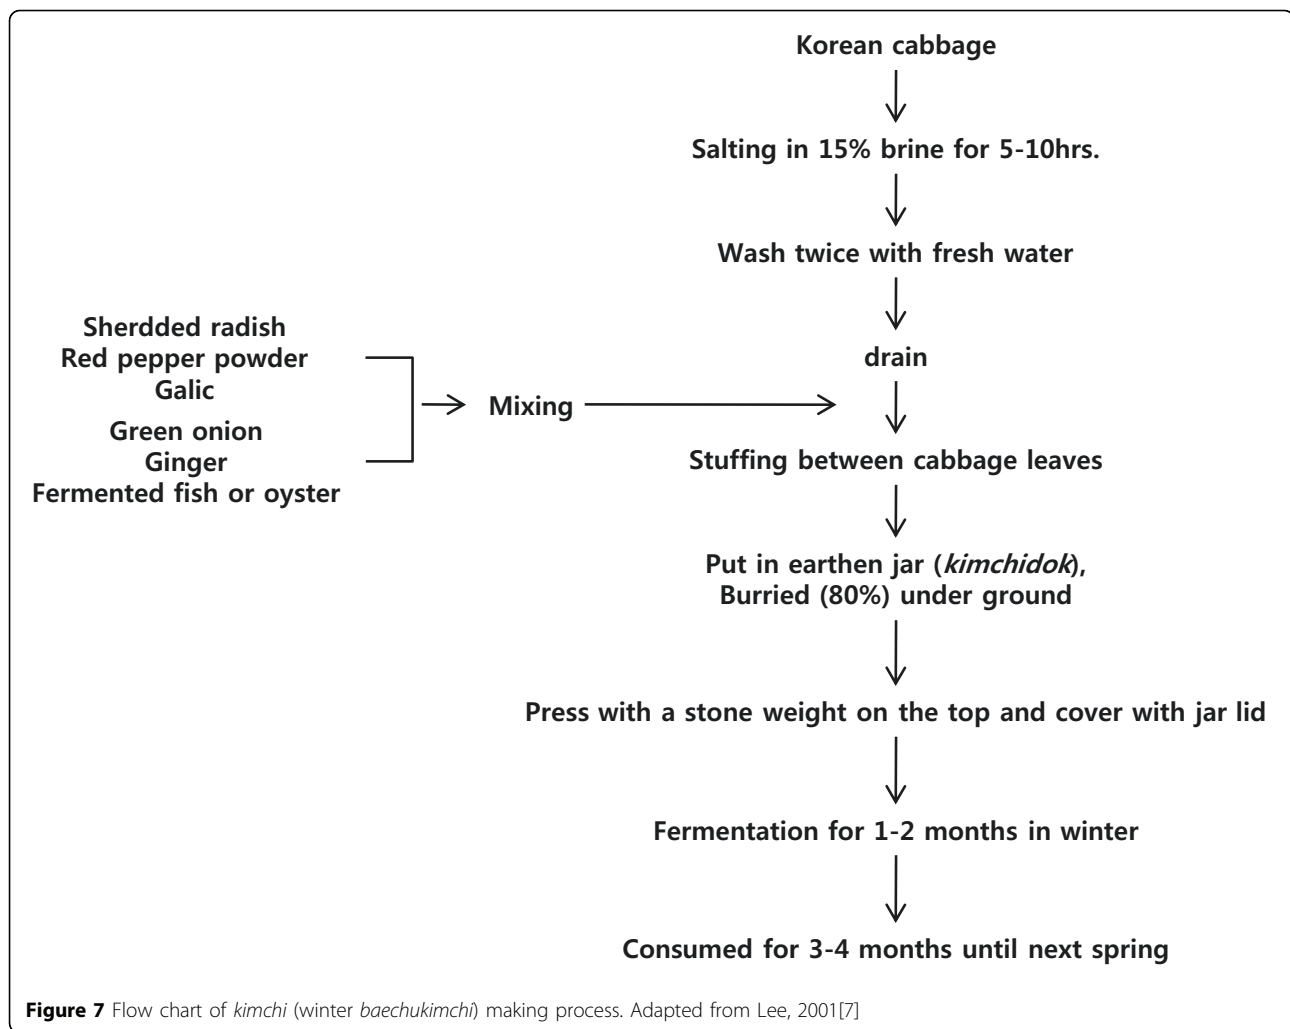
Korean cabbage

Salting in 15% brine for 5-10hrs.

Wash twice with fresh water

Sherdded radish
Red pepper powder
Galic
Green onion
Ginger
Fermented fish or oyster

Mixing

drain

Stuffing between cabbage leaves

Put in earthen jar (*kimchidok*),
Burried (80%) under ground

Press with a stone weight on the top and cover with jar lid

Fermentation for 1-2 months in winter

Consumed for 3-4 months until next spring

**Figure 7** Flow chart of *kimchi* (winter *baechukimchi*) making process. Adapted from Lee, 2001[7]